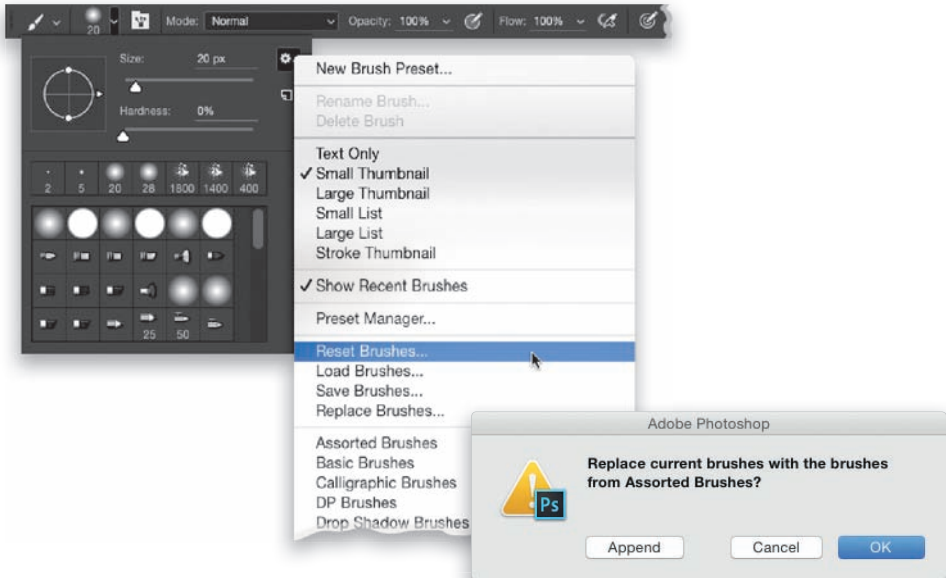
20 Mode: Normal Opacity: 100% Flow: 100%

Size: 20 px

Hardness: 0%

2 5 20 28 1800 1400 400

25 50

New Brush Preset...

Rename Brush...
Delete Brush

Text Only
✓ Small Thumbnail
Large Thumbnail
Small List
Large List
Stroke Thumbnail

✓ Show Recent Brushes

Preset Manager...

Reset Brushes...
Load Brushes...
Save Brushes...
Replace Brushes...

Assorted Brushes
Basic Brushes
Calligraphic Brushes
DP Brushes
Drop Shadow Brushes

Adobe Photoshop

Replace current brushes with the brushes from Assorted Brushes?

Ps

Append Cancel OK